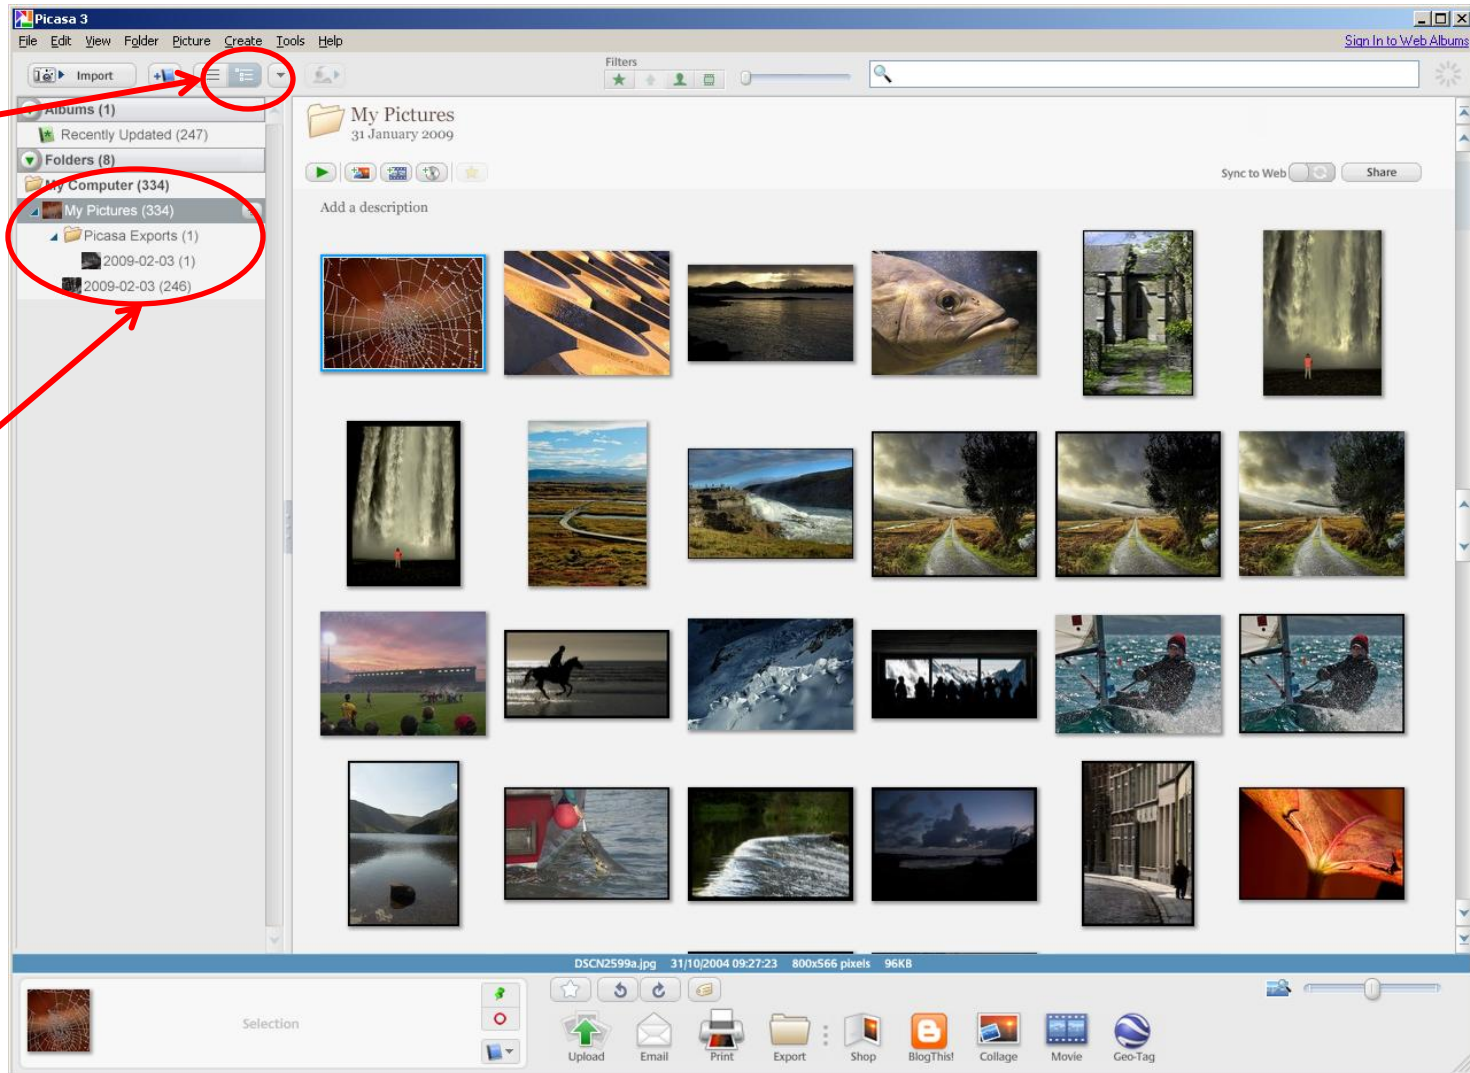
Picasa 3

File Edit View Folder Picture Create Tools Help

Sign In to Web Albums

Import

Filters

Albums (1)
Recently Updated (247)
Folders (8)
My Computer (334)
My Pictures (334)
Picasa Exports (1)
2009-02-03 (1)
2009-02-03 (246)

My Pictures
31 January 2009

Sync to Web

Share

Add a description

DSCN2599a.jpg 31/10/2004 09:27:23 800x566 pixels 96KB

Selection

Upload Email Print Export Shop BlogThis! Collage Movie Geo-Tag